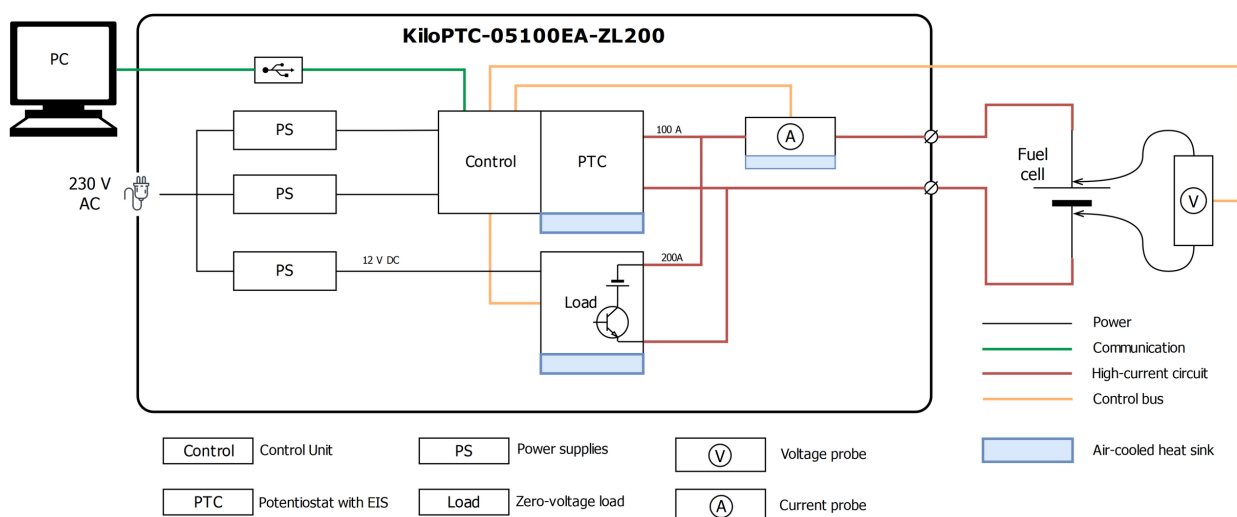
PC

KiloPTC-05100EA-ZL200

230 V
AC

PS

PS

PS

12 V DC

Control

PTC

100 A

A

200A

Load

Fuel
cell

V

Power
Communication
High-current circuit
Control bus

Air-cooled heat sink

Control Control Unit

PTC Potentiostat with EIS

PS Power supplies

Load Zero-voltage load

V Voltage probe

A Current probe